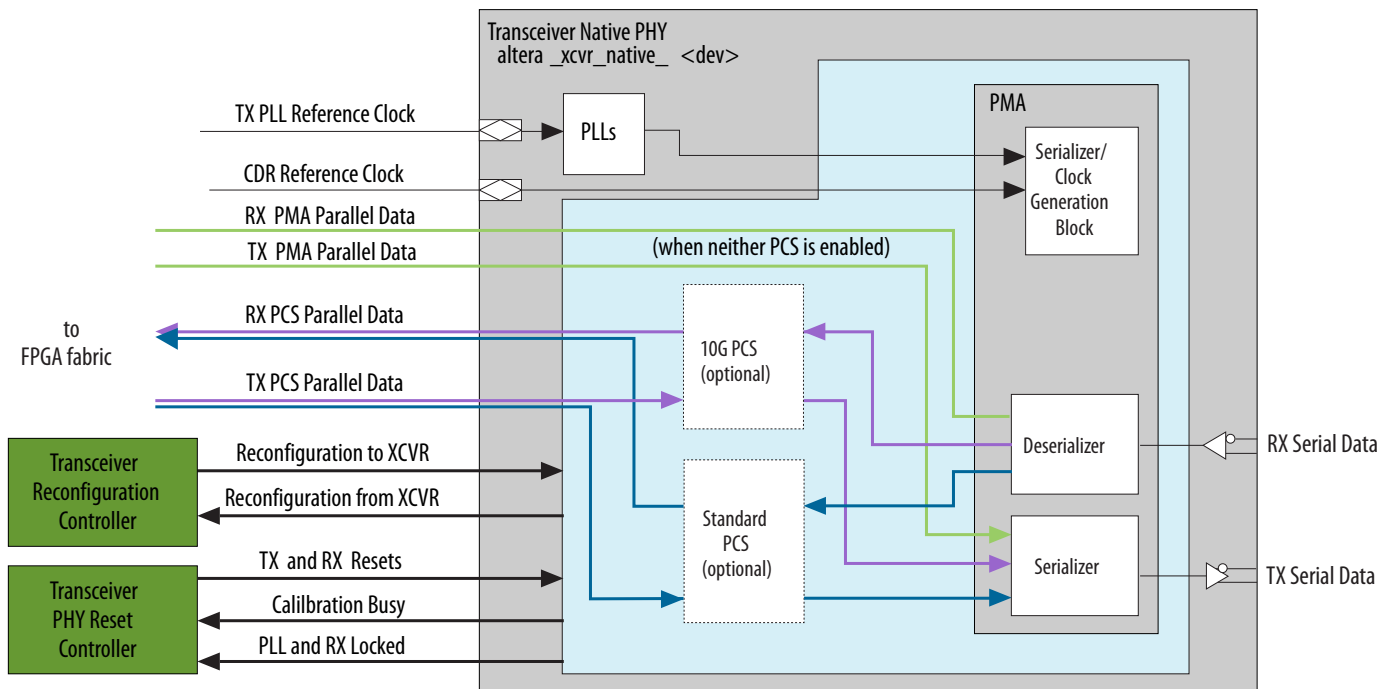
Transceiver Native PHY
altera _xcvr_native_ <dev>

TX PLL Reference Clock

PLLs

PMA

CDR Reference Clock

Serializer/
Clock
Generation
Block

RX PMA Parallel Data

TX PMA Parallel Data

(when neither PCS is enabled)

RX PCS Parallel Data

to
FPGA fabric

10G PCS
(optional)

TX PCS Parallel Data

Transceiver
Reconfiguration
Controller

Reconfiguration to XCVR

Deserializer

RX Serial Data

Reconfiguration from XCVR

Standard
PCS
(optional)

TX and RX Resets

Serializer

TX Serial Data

Transceiver
PHY Reset
Controller

Calilbration Busy

PLL and RX Locked